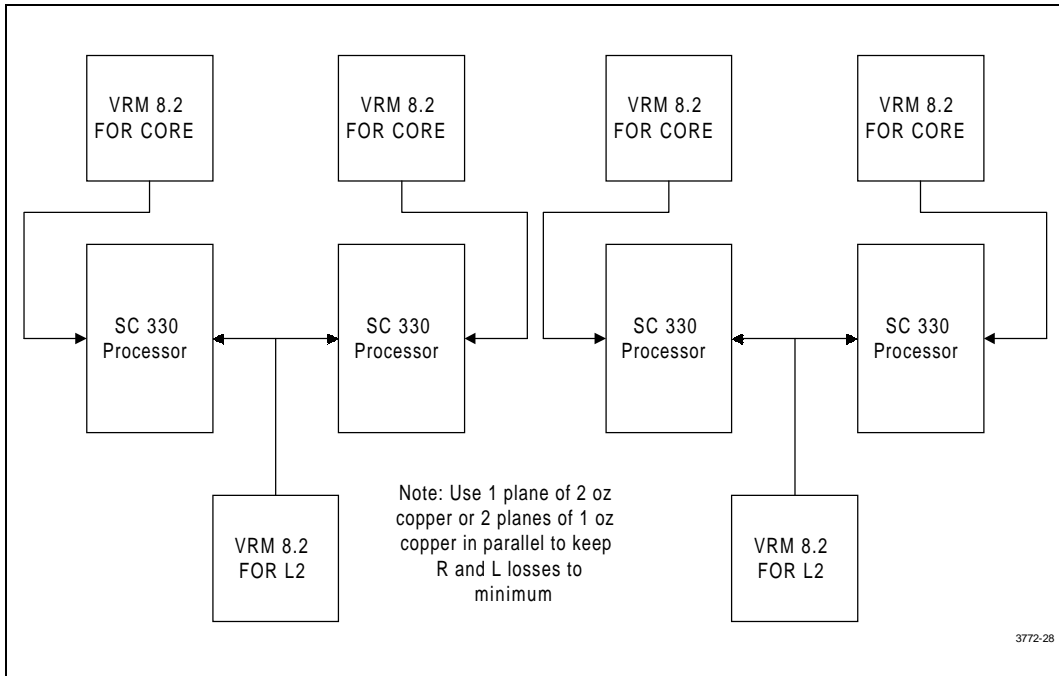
VRM 8.2
FOR CORE

VRM 8.2
FOR CORE

VRM 8.2
FOR CORE

VRM 8.2
FOR CORE

SC 330
Processor

SC 330
Processor

SC 330
Processor

SC 330
Processor

VRM 8.2
FOR L2

Note: Use 1 plane of 2 oz copper or 2 planes of 1 oz copper in parallel to keep R and L losses to minimum

VRM 8.2
FOR L2

3772-28